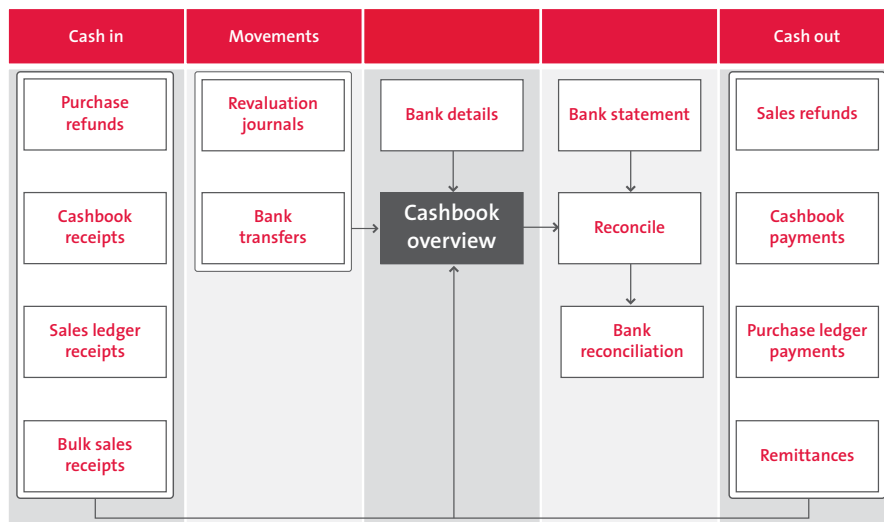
Cash in

Movements

Cash out

Purchase refunds

Cashbook receipts

Sales ledger receipts

Bulk sales receipts

Revaluation journals

Bank transfers

Bank details

Cashbook overview

Bank statement

Reconcile

Bank reconciliation

Sales refunds

Cashbook payments

Purchase ledger payments

Remittances